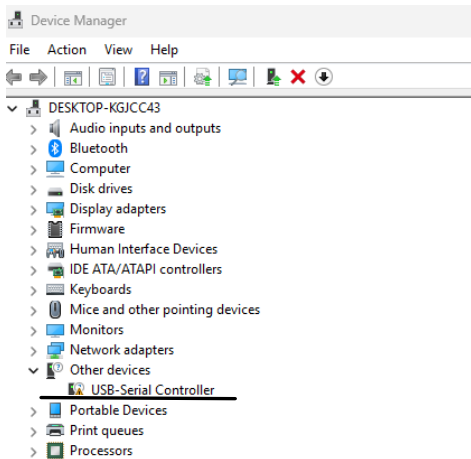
Device Manager

File Action View Help

DESKTOP-KGJCC43
Audio inputs and outputs
Bluetooth
Computer
Disk drives
Display adapters
Firmware
Human Interface Devices
IDE ATA/ATAPI controllers
Keyboards
Mice and other pointing devices
Monitors
Network adapters
Other devices
USB-Serial Controller
Portable Devices
Print queues
Processors